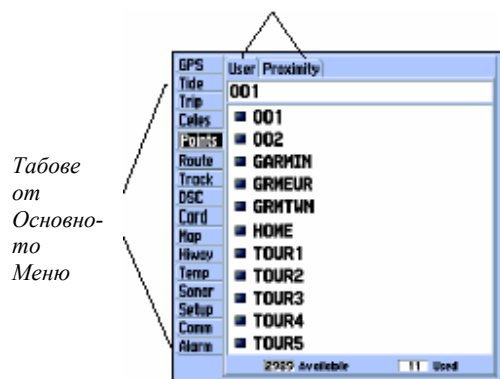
Табове от Основното Меню

GPS
Tide
Trip
Celes
Points
Route
Track
DSC
Card
Map
Hiway
Temp
Sonar
Setup
Comm
Alarm

User Proximity

001

001
002
GARMIN
GRMEUR
GRMTWN
HOME
TOUR1
TOUR2
TOUR3
TOUR4
TOUR5

2989 Available 11 Used